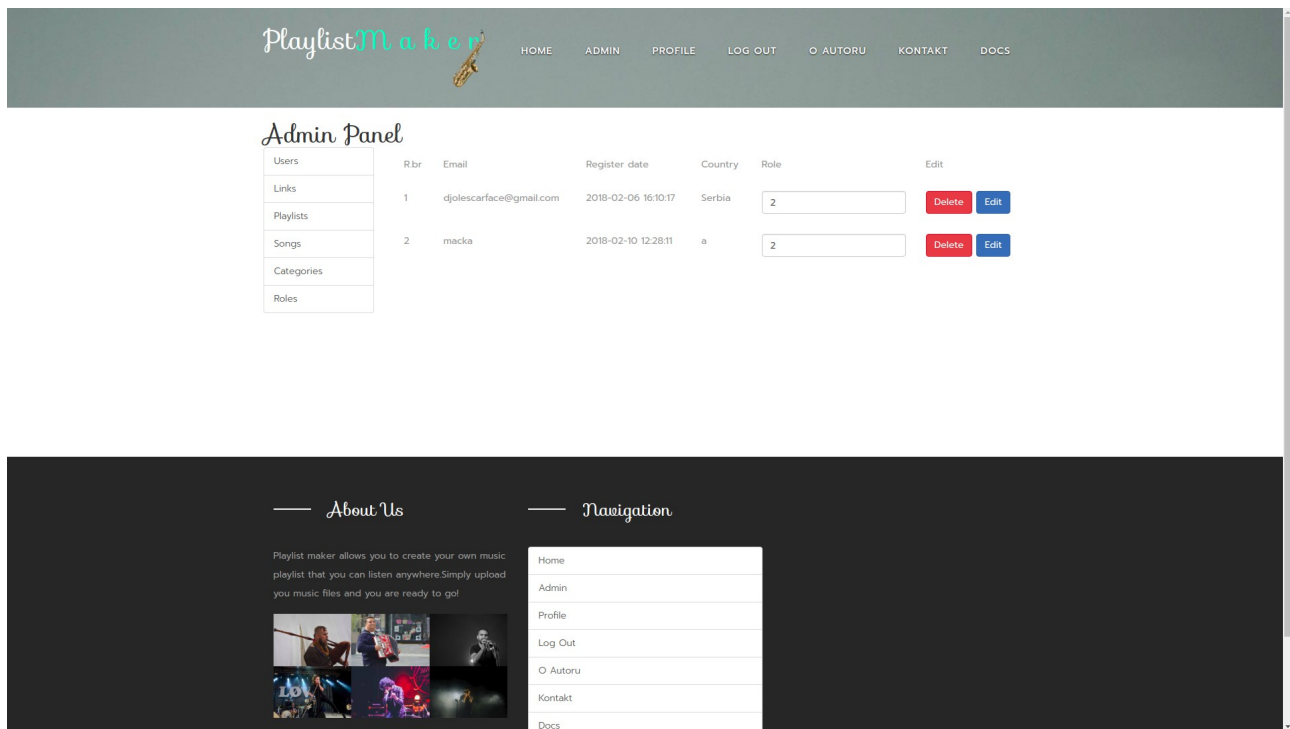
PlaylistM a k e r

HOME ADMIN PROFILE LOG OUT O AUTORU KONTAKT DOCS

Admin Panel

Users
Links
Playlists
Songs
Categories
Roles

| R.br | Email | Register date | Country | Role | Edit |
|---|---|---|---|---|---|
| 1 | djolescarface@gmail.com | 2018-02-06 16:10:17 | Serbia | 2 | Delete Edit |
| 2 | macka | 2018-02-10 12:28:11 | a | 2 | Delete Edit |

About Us

Playlist maker allows you to create your own music playlist that you can listen anywhere.Simply upload you music files and you are ready to go!

LOV

Navigation

Home
Admin
Profile
Log Out
O Autoru
Kontakt
Docs